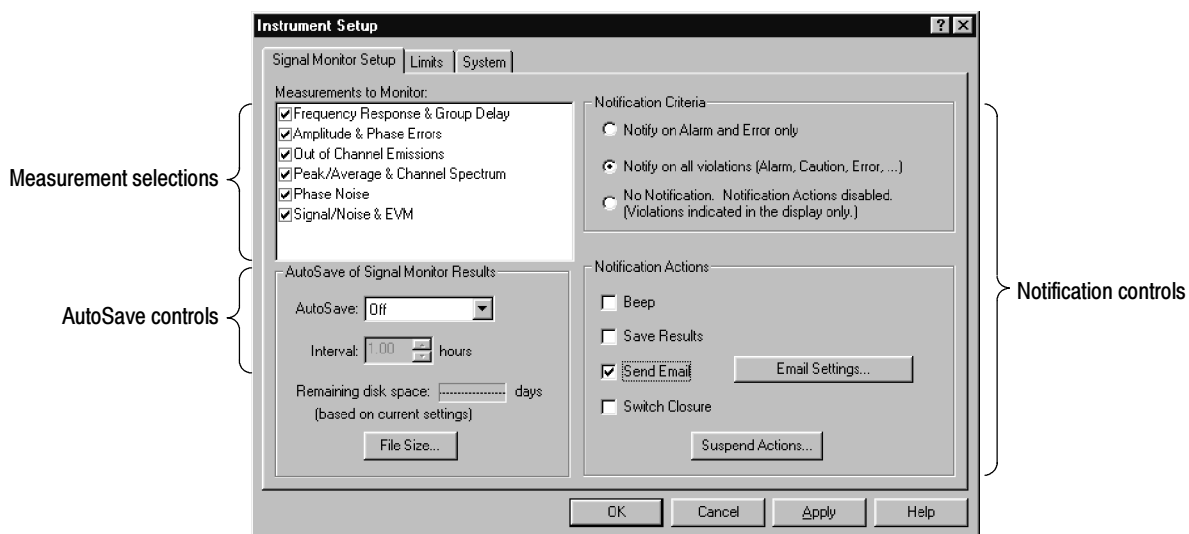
Instrument Setup

Signal Monitor Setup | Limits | System

Measurements to Monitor:
Frequency Response & Group Delay
Amplitude & Phase Errors
Out of Channel Emissions
Peak/Average & Channel Spectrum
Phase Noise
Signal/Noise & EVM

Measurement selections

AutoSave of Signal Monitor Results
AutoSave: Off
Interval: 1.00 hours
Remaining disk space: ---------------- days
(based on current settings)
File Size...

AutoSave controls

Notification Criteria
Notify on Alarm and Error only
Notify on all violations (Alarm, Caution, Error, ...)
No Notification. Notification Actions disabled. (Violations indicated in the display only.)

Notification Actions
Beep
Save Results
Send Email
Email Settings...
Switch Closure
Suspend Actions...

Notification controls

OK
Cancel
Apply
Help